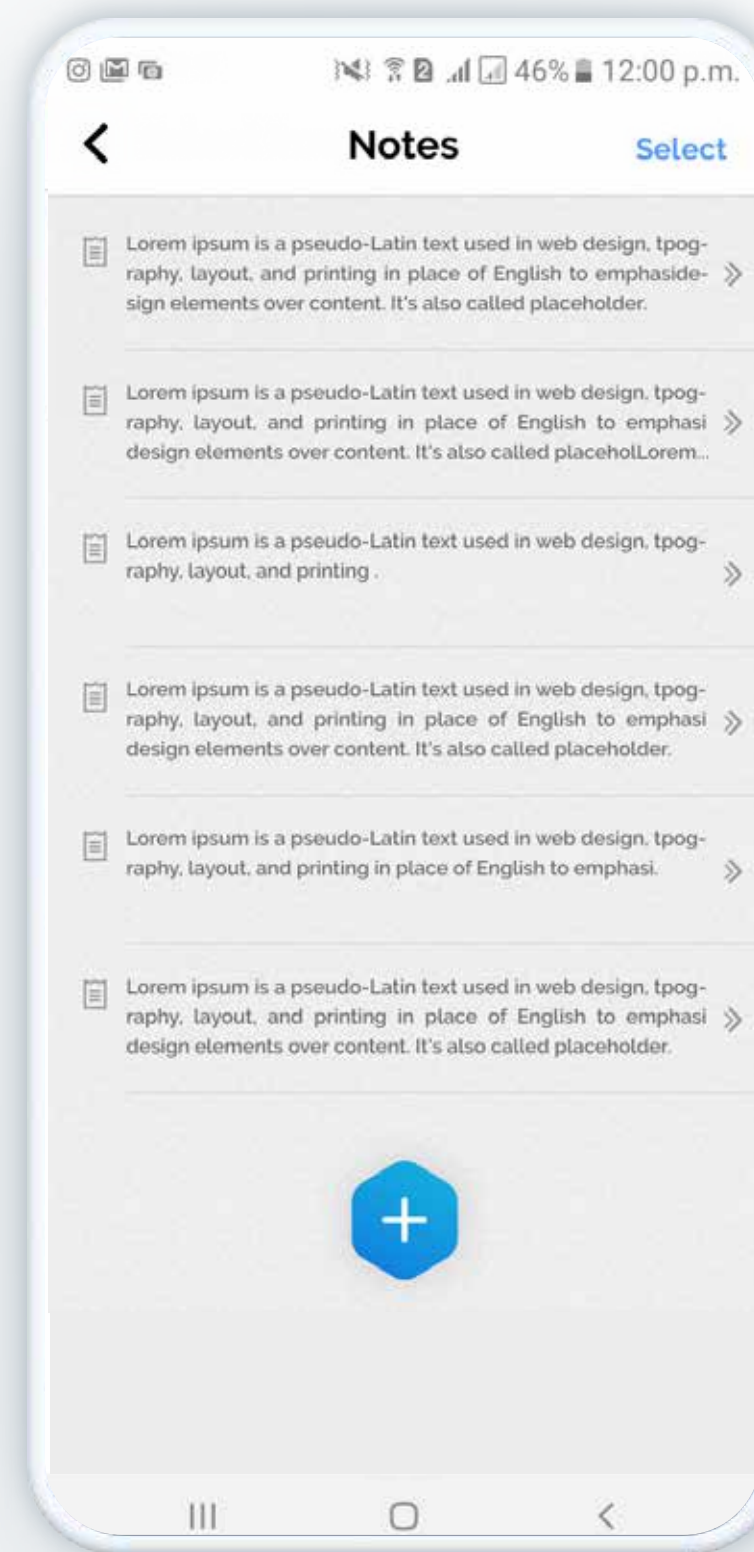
46% 12:00 p.m.

Notes

Select

Lorem ipsum is a pseudo-Latin text used in web design, tpography, layout, and printing in place of English to emphasidesign elements over content. It's also called placeholder.

Lorem ipsum is a pseudo-Latin text used in web design, tpography, layout, and printing in place of English to emphasi design elements over content. It's also called placeholLorem...

Lorem ipsum is a pseudo-Latin text used in web design, tpography, layout, and printing .

Lorem ipsum is a pseudo-Latin text used in web design, tpography, layout, and printing in place of English to emphasi design elements over content. It's also called placeholder.

Lorem ipsum is a pseudo-Latin text used in web design, tpography, layout, and printing in place of English to emphasi.

Lorem ipsum is a pseudo-Latin text used in web design, tpography, layout, and printing in place of English to emphasi design elements over content. It's also called placeholder.

+